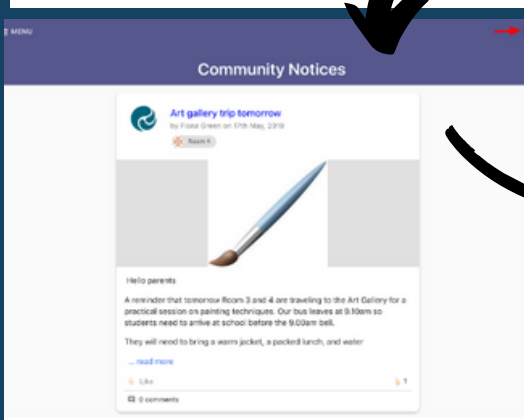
MENU

Community Notices

Art gallery trip tomorrow
by Fiona Green on 17th May, 2019
Room 4

Hello parents

A reminder that tomorrow Room 3 and 4 are traveling to the Art Gallery for a practical session on painting techniques. Our bus leaves at 9.10am so students need to arrive at school before the 9.00am bell.

They will need to bring a warm jacket, a packed lunch, and water

... read more

Like
1

0 comments